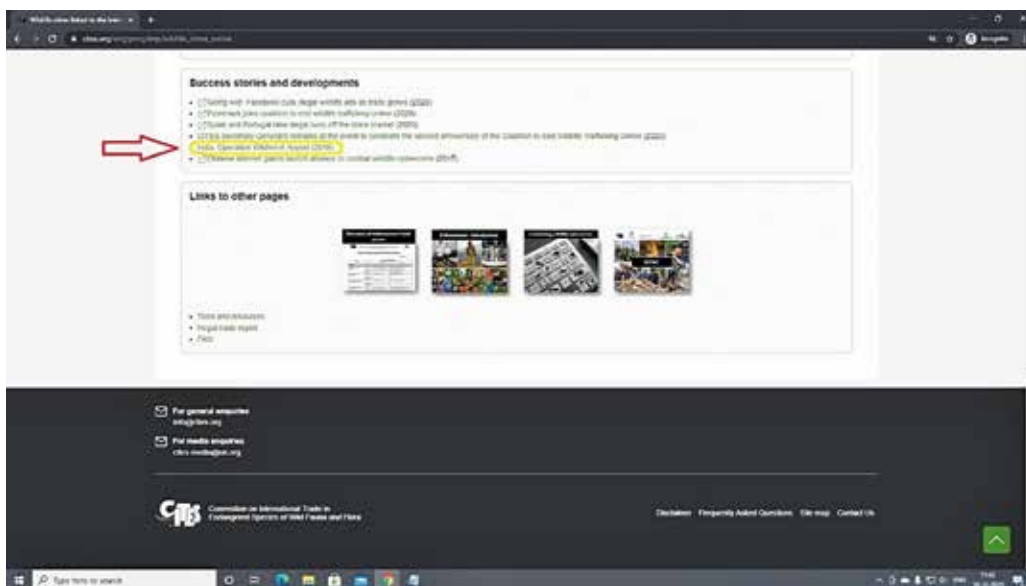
Wildlife crime linked to the Inter... ×  +

cites.org/eng/prog/imp/wildlife_crime_online

Incognito

Success stories and developments

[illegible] (2020)
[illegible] (2020)
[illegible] (2020)
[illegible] (2020)
India: Operation Wildnet-II August (2019)
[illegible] (2017)

Links to other pages

Tools and resources
Illegal trade report
FAQ

For general enquiries
info@cites.org

For media enquiries
cites-media@un.org

CITES Convention on International Trade in Endangered Species of Wild Fauna and Flora

Disclaimer  Frequently Asked Questions  Site map  Contact Us

Type here to search